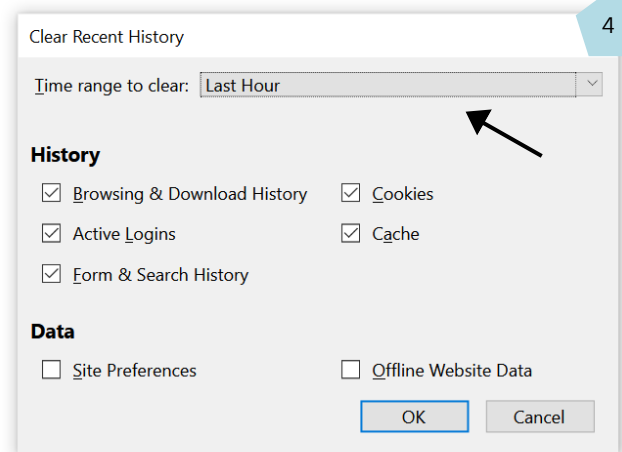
4

Clear Recent History

Time range to clear: Last Hour

History

Browsing & Download History

Cookies

Active Logins

Cache

Form & Search History

Data

Site Preferences

Offline Website Data

OK

Cancel